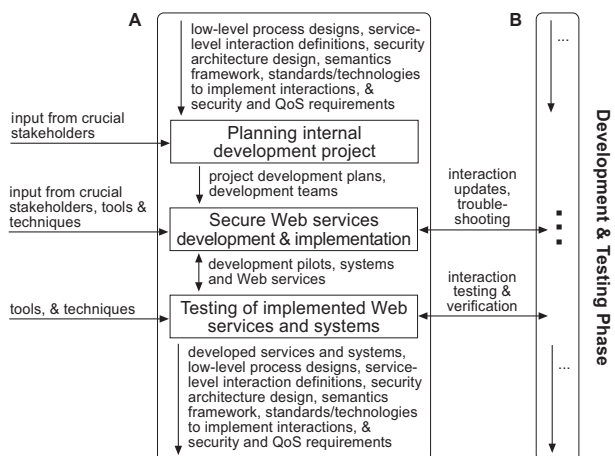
A

B

low-level process designs, service-level interaction definitions, security architecture design, semantics framework, standards/technologies to implement interactions, & security and QoS requirements

...

input from crucial stakeholders

Planning internal development project

project development plans, development teams

input from crucial stakeholders, tools & techniques

Secure Web services development & implementation

interaction updates, trouble-shooting

development pilots, systems and Web services

interaction testing & verification

tools, & techniques

Testing of implemented Web services and systems

developed services and systems, low-level process designs, service-level interaction definitions, security architecture design, semantics framework, standards/technologies to implement interactions, & security and QoS requirements

...

Development & Testing Phase